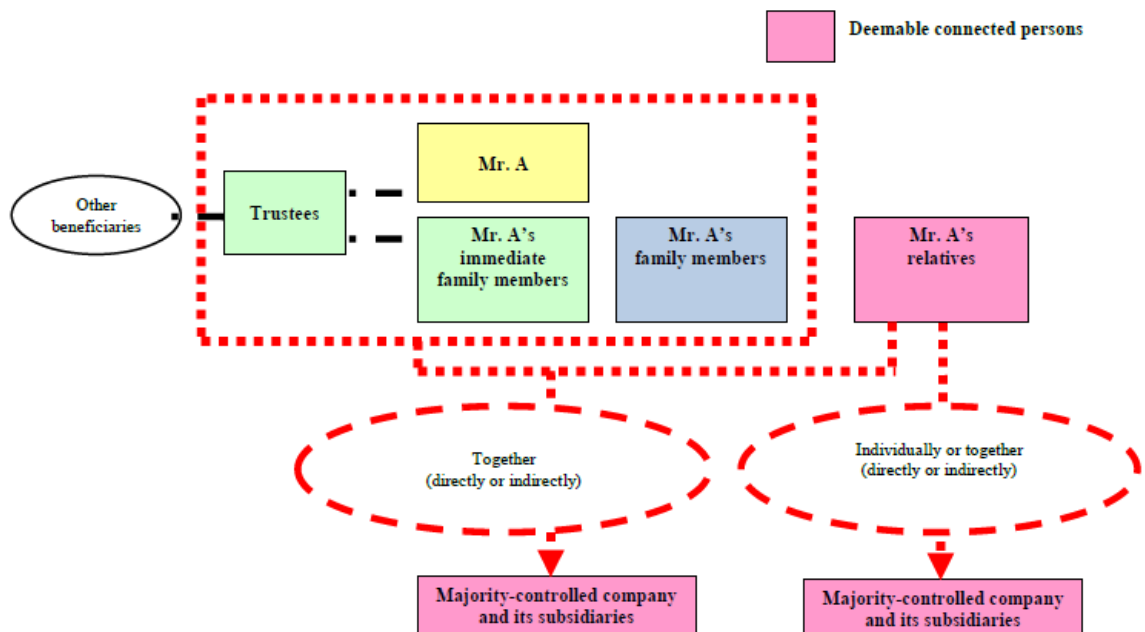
Deemable connected persons

Other beneficiaries

Trustees

Mr. A

Mr. A's immediate family members

Mr. A's family members

Mr. A's relatives

Together (directly or indirectly)

Individually or together (directly or indirectly)

Majority-controlled company and its subsidiaries

Majority-controlled company and its subsidiaries